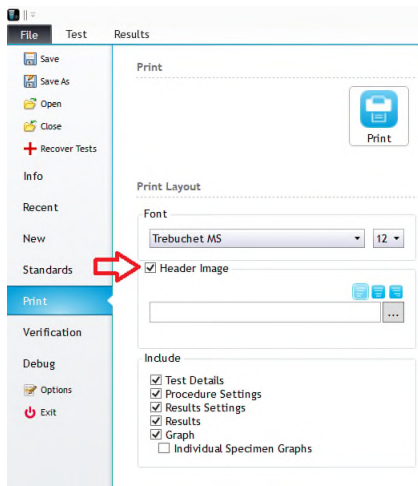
File
Test
Results

Save
Save As
Open
Close
Recover Tests
Info
Recent
New
Standards
Print
Verification
Debug
Options
Exit

Print

Print

Print Layout

Font

Trebuchet MS
12

Header Image

...

Include

Test Details
Procedure Settings
Results Settings
Results
Graph
Individual Specimen Graphs